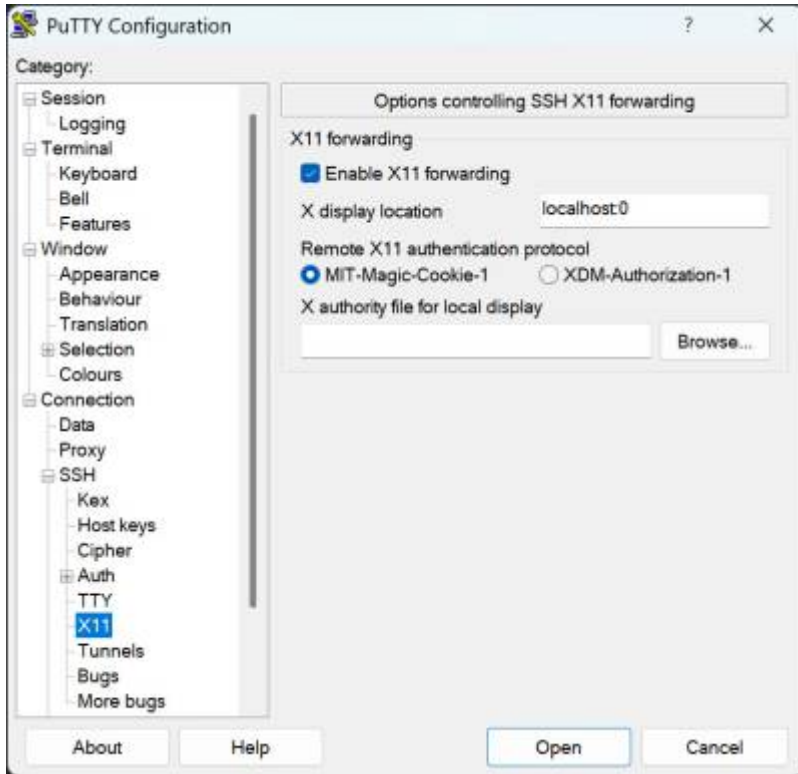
PuTTY Configuration

?

X

Category:

Session
Logging
Terminal
Keyboard
Bell
Features
Window
Appearance
Behaviour
Translation
Selection
Colours
Connection
Data
Proxy
SSH
Kex
Host keys
Cipher
Auth
TTY
X11
Tunnels
Bugs
More bugs

Options controlling SSH X11 forwarding

X11 forwarding

Enable X11 forwarding

X display location

localhost:0

Remote X11 authentication protocol

MIT-Magic-Cookie-1

XDM-Authorization-1

X authority file for local display

Browse...

About

Help

Open

Cancel